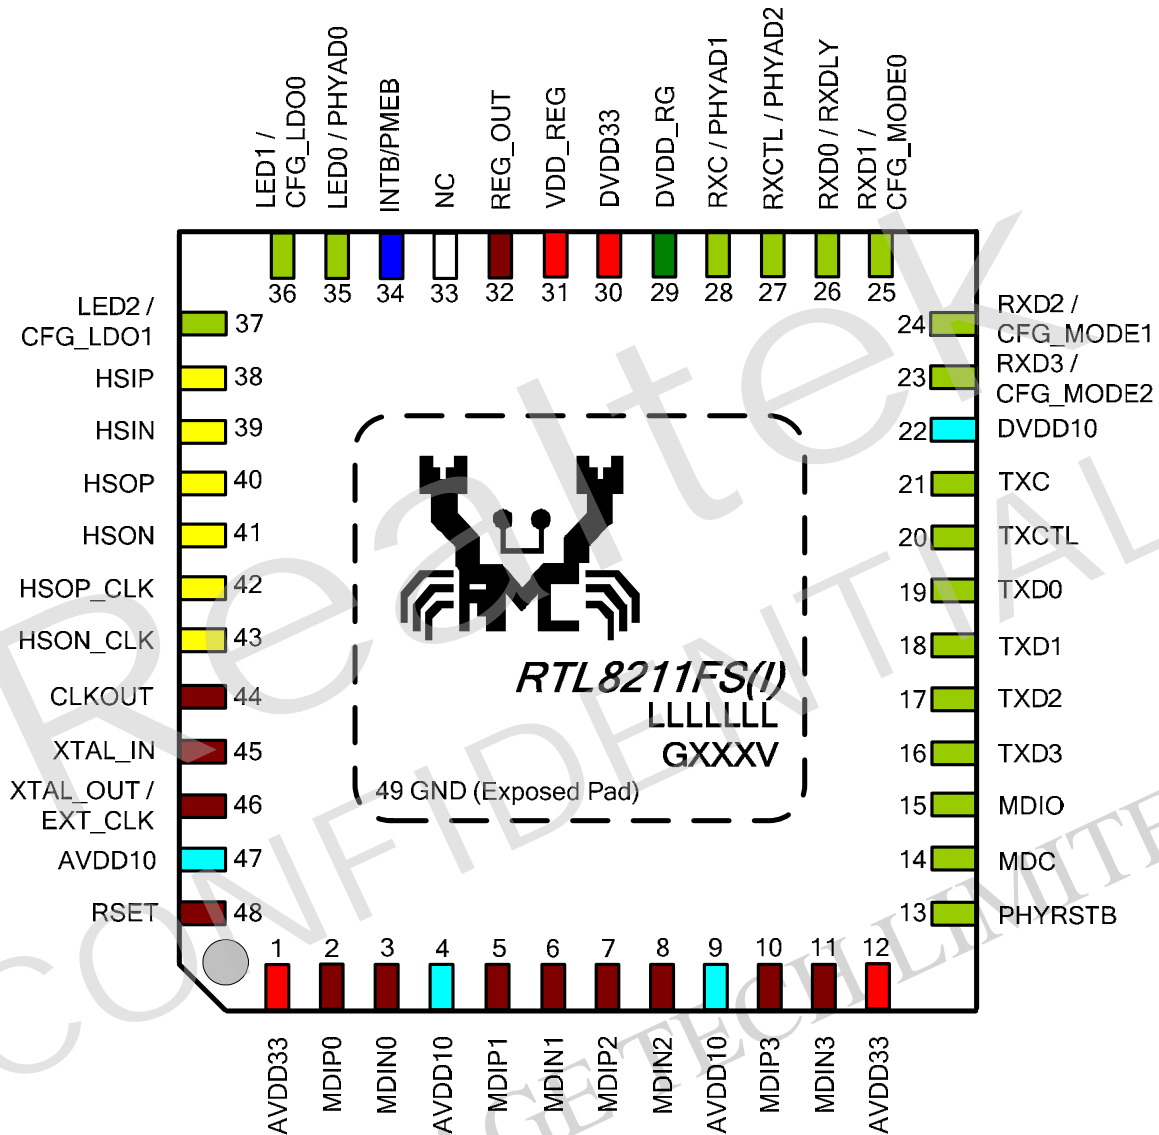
LED1 / CFG_LDO0
LED0 / PHYAD0
INTB/PMEB
NC
REG_OUT
VDD_REG
DVDD33
DVDD_RG
RXC / PHYAD1
RXCTL / PHYAD2
RXD0 / RXDLY
RXD1 / CFG_MODE0

36 35 34 33 32 31 30 29 28 27 26 25

LED2 / CFG_LDO1 37
HSIP 38
HSIN 39
HSOP 40
HSON 41
HSOP_CLK 42
HSON_CLK 43
CLKOUT 44
XTAL_IN 45
XTAL_OUT / EXT_CLK 46
AVDD10 47
RSET 48

24 RXD2 / CFG_MODE1
23 RXD3 / CFG_MODE2
22 DVDD10
21 TXC
20 TXCTL
19 TXD0
18 TXD1
17 TXD2
16 TXD3
15 MDIO
14 MDC
13 PHYRSTB

RTL8211FS(I)
LLLLLLL
GXXXV
49 GND (Exposed Pad)

1 2 3 4 5 6 7 8 9 10 11 12

AVDD33
MDIP0
MDIN0
AVDD10
MDIP1
MDIN1
MDIP2
MDIN2
AVDD10
MDIP3
MDIN3
AVDD33

Realtek
CONFIDENTIAL
GETECH LIMITED